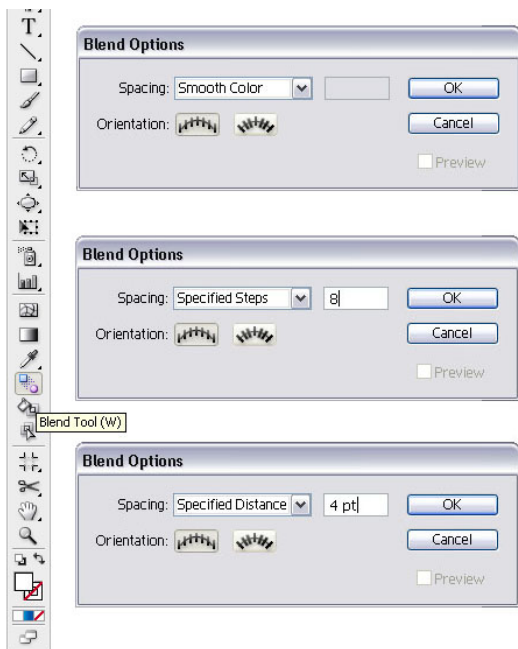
Blend Options

Spacing: Smooth Color

OK

Orientation:

Cancel

Preview

Blend Options

Spacing: Specified Steps

8

OK

Orientation:

Cancel

Preview

Blend Tool (W)

Blend Options

Spacing: Specified Distance

4 pt

OK

Orientation:

Cancel

Preview